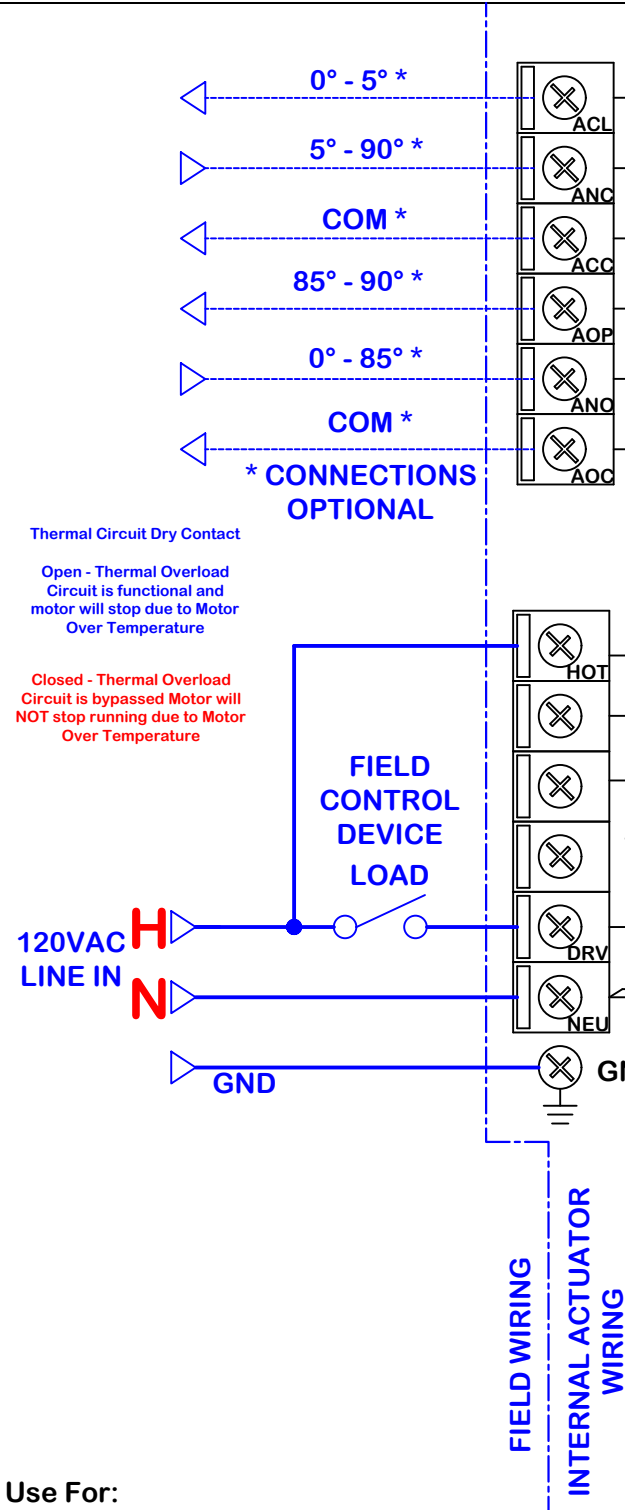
0° - 5° *

ACL

5° - 90° *

ANC

COM *

ACC

85° - 90° *

AOP

0° - 85° *

ANO

COM *

AOC

* CONNECTIONS OPTIONAL

Thermal Circuit Dry Contact

Open - Thermal Overload Circuit is functional and motor will stop due to Motor Over Temperature

Closed - Thermal Overload Circuit is bypassed Motor will NOT stop running due to Motor Over Temperature

HOT

FIELD CONTROL DEVICE

LOAD

120VAC LINE IN

H

N

DRV

NEU

GND

GI

FIELD WIRING

INTERNAL ACTUATOR WIRING

Use For: